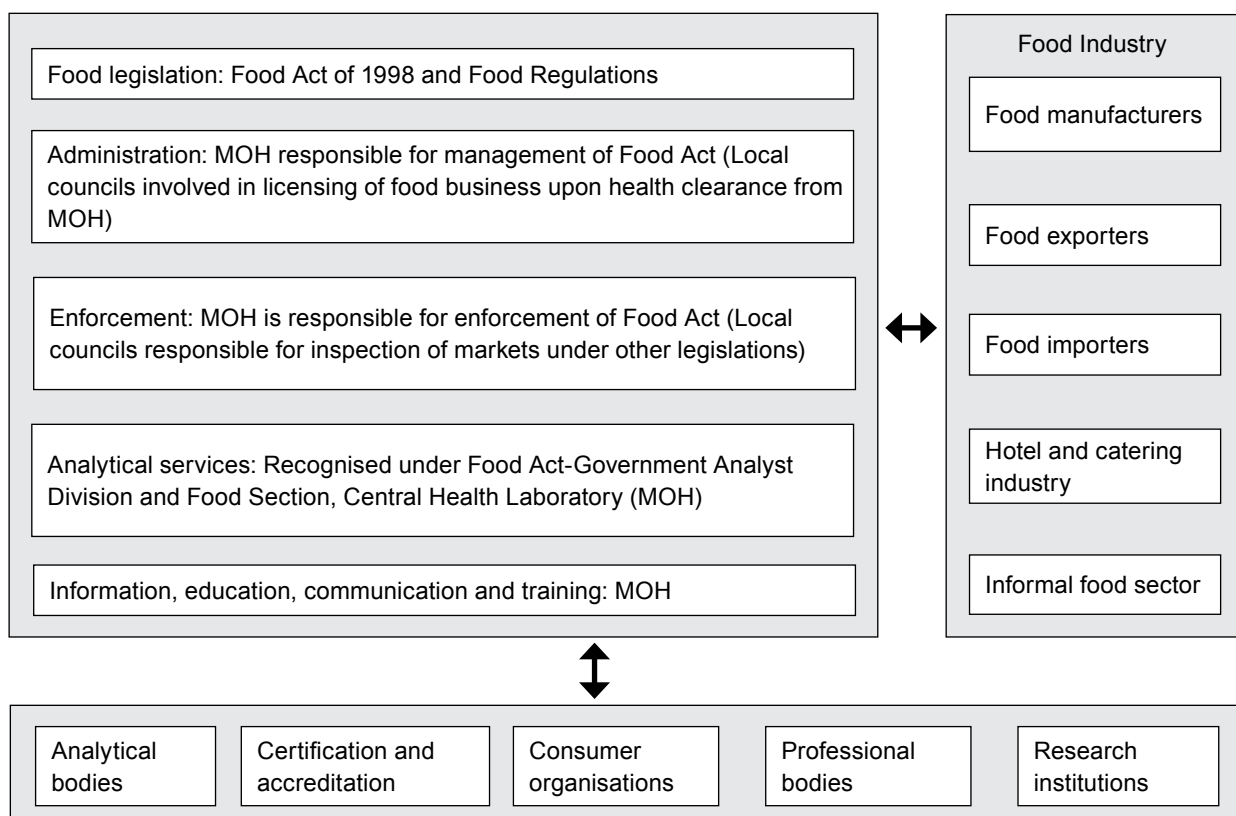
Food legislation: Food Act of 1998 and Food Regulations

Administration: MOH responsible for management of Food Act (Local councils involved in licensing of food business upon health clearance from MOH)

Enforcement: MOH is responsible for enforcement of Food Act (Local councils responsible for inspection of markets under other legislations)

Analytical services: Recognised under Food Act-Government Analyst Division and Food Section, Central Health Laboratory (MOH)

Information, education, communication and training: MOH

Food Industry

Food manufacturers

Food exporters

Food importers

Hotel and catering industry

Informal food sector

Analytical bodies

Certification and accreditation

Consumer organisations

Professional bodies

Research institutions